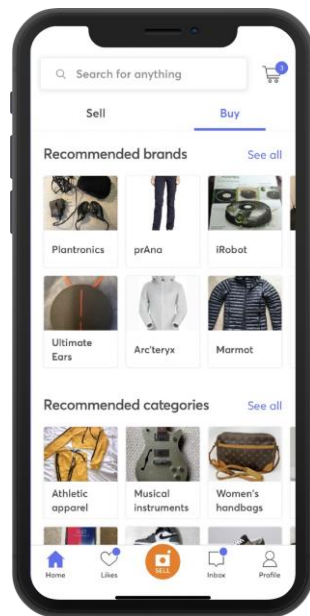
Search for anything

1

Sell

Buy

Recommended brands

See all

Plantronics

prAna

iRobot

Ultimate Ears

Arc'teryx

Marmot

Recommended categories

See all

Athletic apparel

Musical instruments

Women's handbags

Home

Likes

SELL

Inbox

Profile